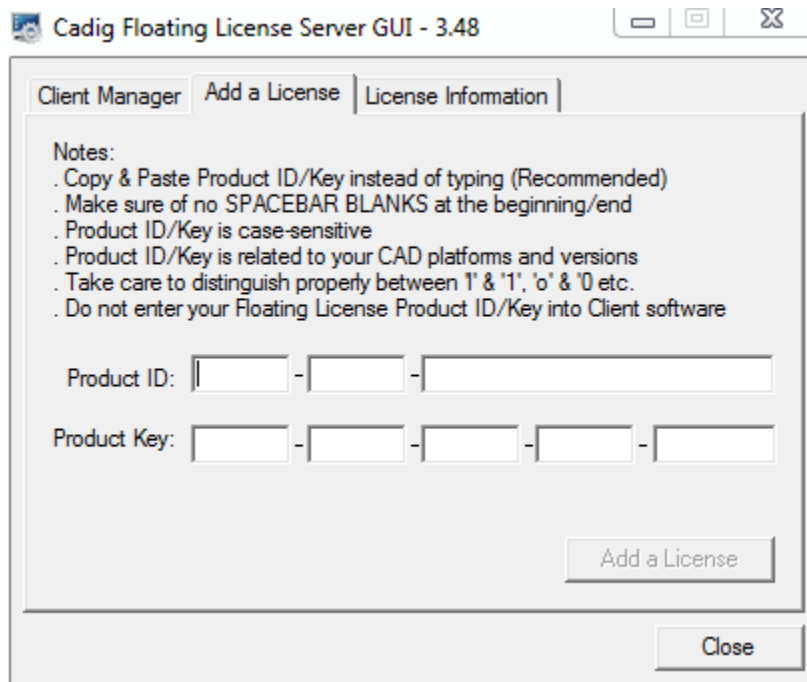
Cadig Floating License Server GUI - 3.48

Client Manager | Add a License | License Information

Notes:
. Copy & Paste Product ID/Key instead of typing (Recommended)
. Make sure of no SPACEBAR BLANKS at the beginning/end
. Product ID/Key is case-sensitive
. Product ID/Key is related to your CAD platforms and versions
. Take care to distinguish properly between 'l' & '1', 'o' & '0 etc.
. Do not enter your Floating License Product ID/Key into Client software

Product ID: - -

Product Key: - - - -

Add a License

Close